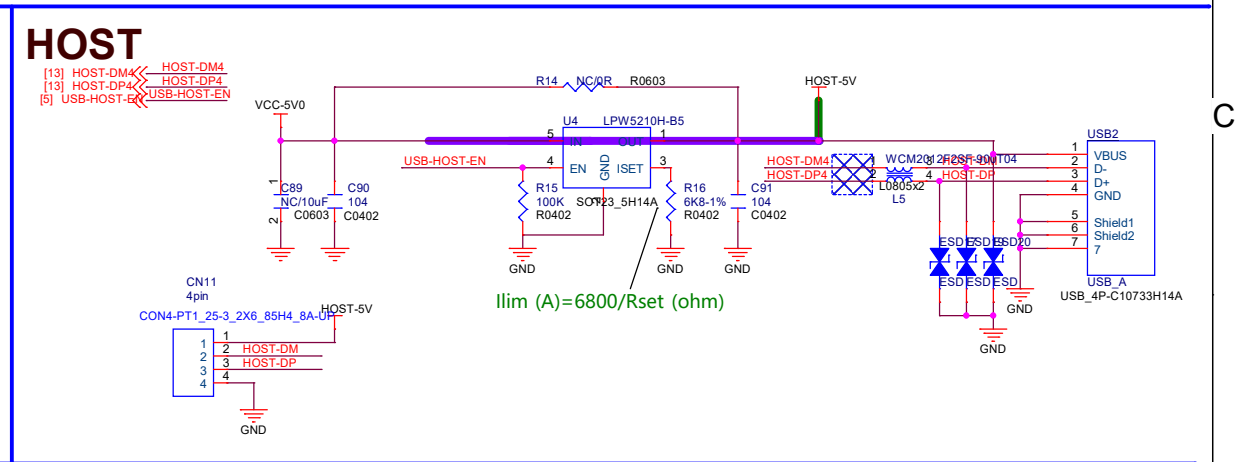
HOST

[13] HOST-DM4 HOST-DM4
[13] HOST-DP4 HOST-DP4
[5] USB-HOST-EN USB-HOST-EN

R14 NC/0R R0603

HOST-5V

VCC-5V0

U4 LPW5210H-B5

5 IN OUT 1

USB-HOST-EN 4 EN GND ISET 3

R15 100K R0402

SOT23_5H14A

R16 6K8-1% R0402

C89 NC/10uF C0603

C90 104 C0402

C91 104 C0402

GND GND GND

Ilim (A)=6800/Rset (ohm)

HOST-DM4 HOST-DP4

WCM2012F2SF-900T04

L0805x2 L5

HOST-DP

ESD ESD ESD20

ESD ESD ESD

USB2

1 VBUS
2 D-
3 D+
4 GND
5 Shield1
6 Shield2
7 7

USB_A
USB_4P-C10733H14A

GND

GND

C

CN11
4pin
CON4-PT1_25-3_2X6_85H4_8A-UP

HOST-5V

1 1
2 2 HOST-DM
3 3 HOST-DP
4 4

GND